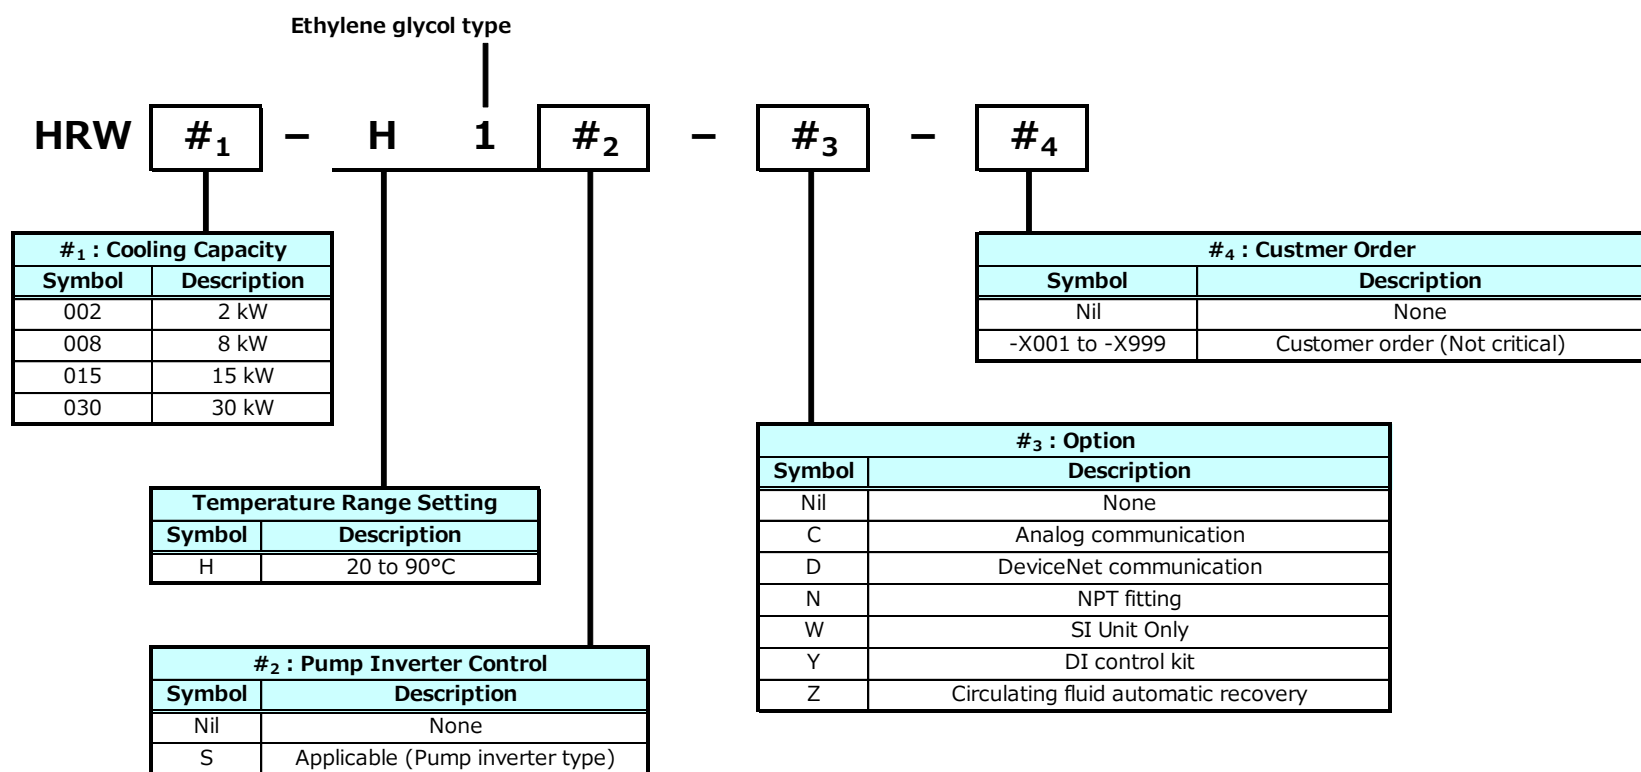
Ethylene glycol type

HRW $\#_1$ – H 1 $\#_2$ – $\#_3$ – $\#_4$

| $\#_1$ : Cooling Capacity | |
|---|---|
| Symbol | Description |
| 002 | 2 kW |
| 008 | 8 kW |
| 015 | 15 kW |
| 030 | 30 kW |

| $\#_4$ : Custmer Order | |
|---|---|
| Symbol | Description |
| Nil | None |
| -X001 to -X999 | Customer order (Not critical) |

| $\#_3$ : Option | |
|---|---|
| Symbol | Description |
| Nil | None |
| C | Analog communication |
| D | DeviceNet communication |
| N | NPT fitting |
| W | SI Unit Only |
| Y | DI control kit |
| Z | Circulating fluid automatic recovery |

| Temperature Range Setting | |
|---|---|
| Symbol | Description |
| H | 20 to 90°C |

| $\#_2$ : Pump Inverter Control | |
|---|---|
| Symbol | Description |
| Nil | None |
| S | Applicable (Pump inverter type) |